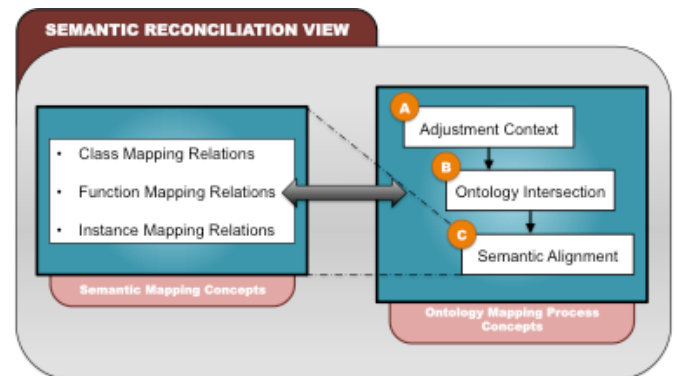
SEMANTIC RECONCILIATION VIEW

- Class Mapping Relations
- Function Mapping Relations
- Instance Mapping Relations

Semantic Mapping Concepts

A Adjustment Context

B Ontology Intersection

C Semantic Alignment

Ontology Mapping Process Concepts